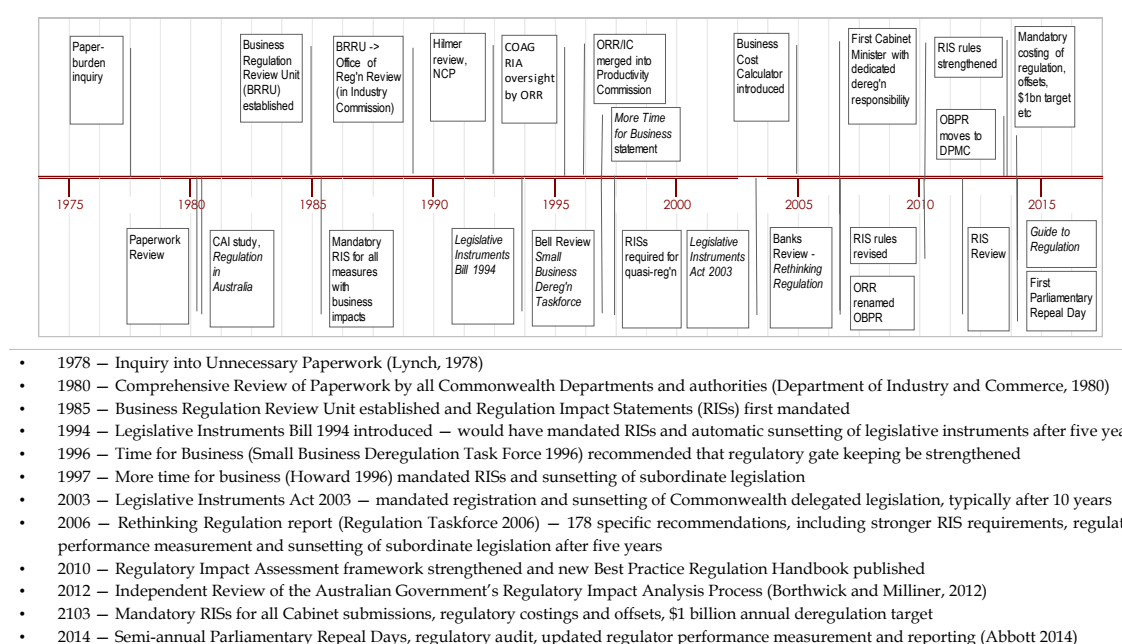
Paper-burden inquiry

Business Regulation Review Unit (BRRU) established

BRRU -> Office of Reg'n Review (in Industry Commission)

Hilmer review, NCP

COAG RIA oversight by ORR

ORR/IC merged into Productivity Commission

*More Time for Business* statement

Business Cost Calculator introduced

First Cabinet Minister with dedicated dereg'n responsibility

RIS rules strengthened

OBPR moves to DPMC

Mandatory costing of regulation, offsets, \$1bn target etc

1975 1980 1985 1990 1995 2000 2005 2010 2015

Paperwork Review

CAI study, *Regulation in Australia*

Mandatory RIS for all measures with business impacts

*Legislative Instruments Bill 1994*

Bell Review *Small Business Dereg'n Taskforce*

RISs required for quasi-reg'n

*Legislative Instruments Act 2003*

Banks Review - *Rethinking Regulation*

RIS rules revised

ORR renamed OBPR

RIS Review

*Guide to Regulation*

First Parliamentary Repeal Day

• 1978 — Inquiry into Unnecessary Paperwork (Lynch, 1978)
• 1980 — Comprehensive Review of Paperwork by all Commonwealth Departments and authorities (Department of Industry and Commerce, 1980)
• 1985 — Business Regulation Review Unit established and Regulation Impact Statements (RISs) first mandated
• 1994 — Legislative Instruments Bill 1994 introduced — would have mandated RISs and automatic sunsetting of legislative instruments after five yea
• 1996 — Time for Business (Small Business Deregulation Task Force 1996) recommended that regulatory gate keeping be strengthened
• 1997 — More time for business (Howard 1996) mandated RISs and sunsetting of subordinate legislation
• 2003 — Legislative Instruments Act 2003 — mandated registration and sunsetting of Commonwealth delegated legislation, typically after 10 years
• 2006 — Rethinking Regulation report (Regulation Taskforce 2006) — 178 specific recommendations, including stronger RIS requirements, regulat performance measurement and sunsetting of subordinate legislation after five years
• 2010 — Regulatory Impact Assessment framework strengthened and new Best Practice Regulation Handbook published
• 2012 — Independent Review of the Australian Government's Regulatory Impact Analysis Process (Borthwick and Milliner, 2012)
• 2103 — Mandatory RISs for all Cabinet submissions, regulatory costings and offsets, \$1 billion annual deregulation target
• 2014 — Semi-annual Parliamentary Repeal Days, regulatory audit, updated regulator performance measurement and reporting (Abbott 2014)